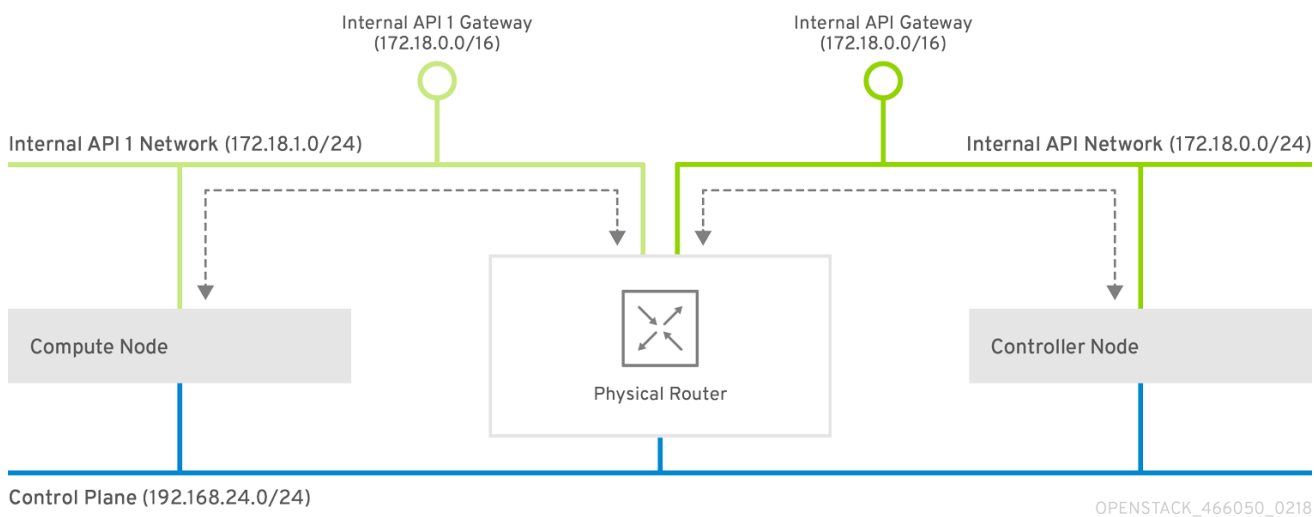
Internal API 1 Gateway
(172.18.0.0/16)

Internal API Gateway
(172.18.0.0/16)

Internal API 1 Network (172.18.1.0/24)

Internal API Network (172.18.0.0/24)

Compute Node

Physical Router

Controller Node

Control Plane (192.168.24.0/24)

OPENSTACK_466050_0218